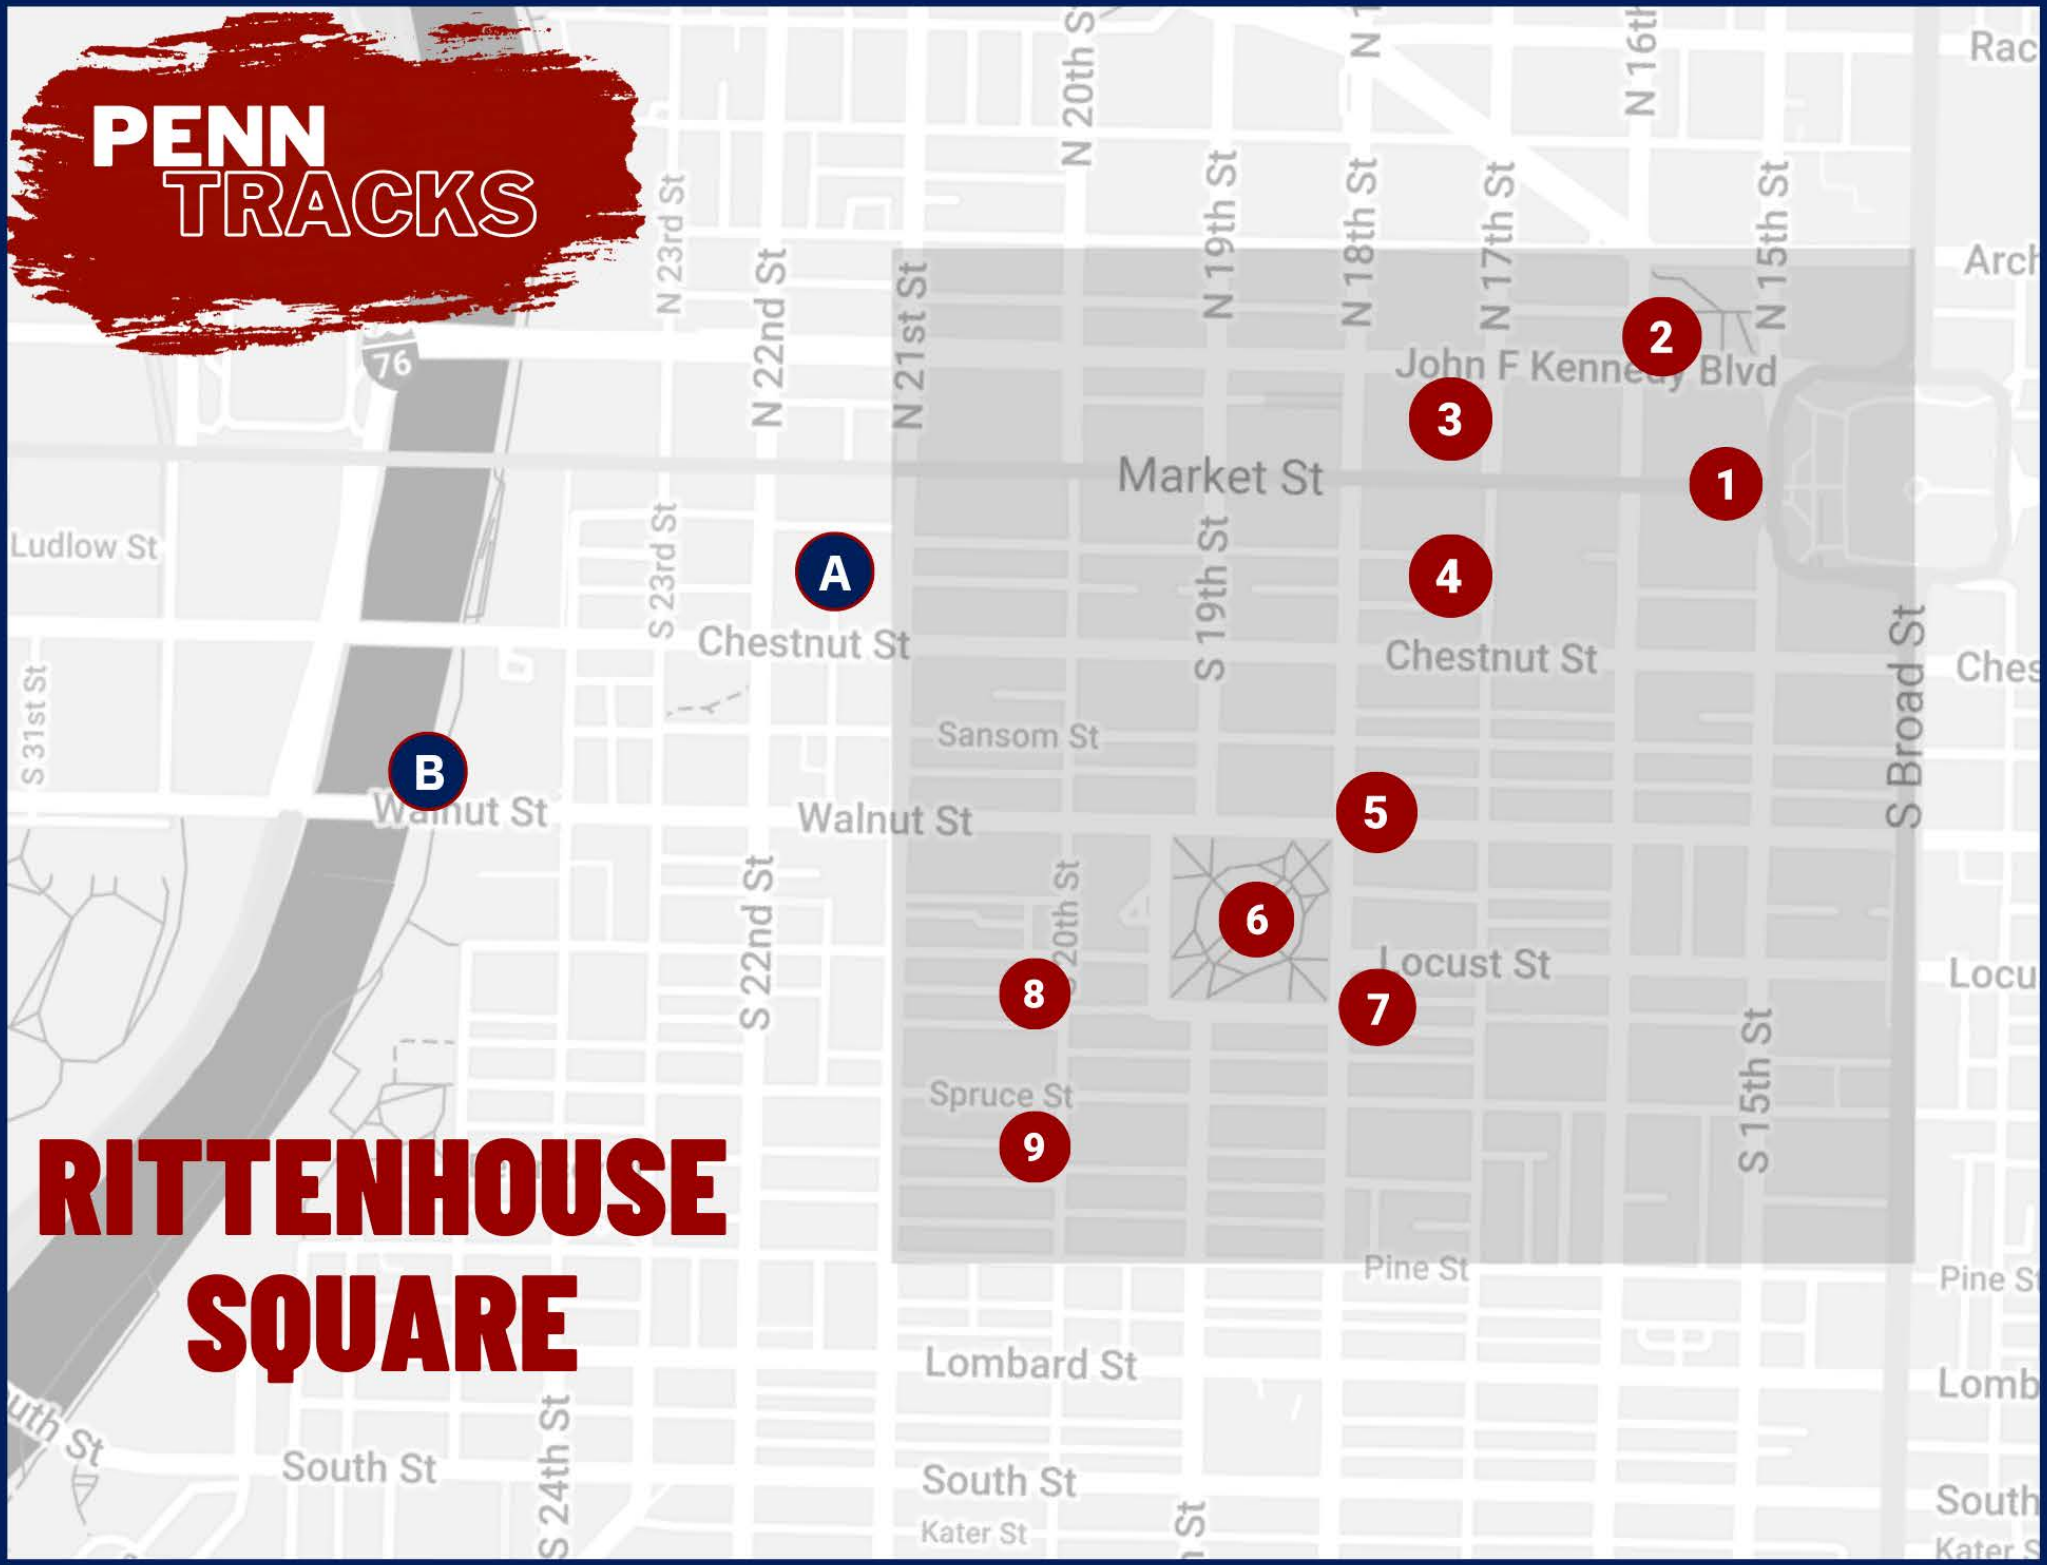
PENN TRACKS

Rac
N 20th St
N 1
N 16th
N 19th St
N 18th St
N 17th St
N 15th St
N 23rd St
N 22nd St
N 21st St
Arch
76
John F Kennedy Blvd
2
3
Market St
1
Ludlow St
S 23rd St
A
4
S 19th St
Chestnut St
Chestnut St
S Broad St
Ches
S 31st St
Sansom St
B
Walnut St
Walnut St
5
S 22nd St
20th St
6
Locust St
Locu
8
7
Spruce St
9
S 15th St
RITTENHOUSE SQUARE
Pine St
Pine St
Lombard St
Lomb
uth St
South St
S 24th St
South St
St
South
Kater St
Kater S